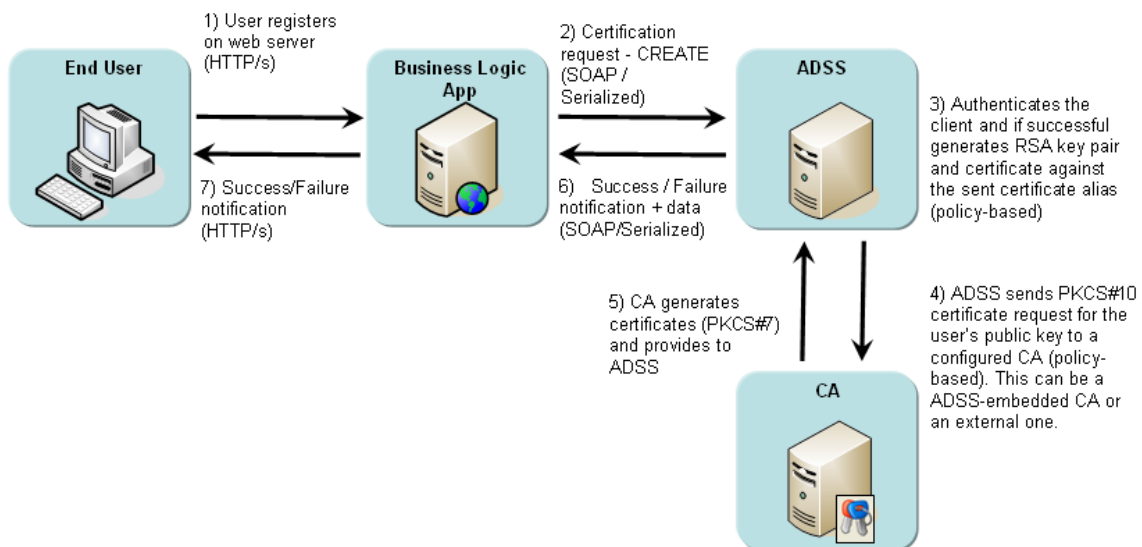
End User

1) User registers on web server (HTTP/s)

7) Success/Failure notification (HTTP/s)

Business Logic App

2) Certification request - CREATE (SOAP / Serialized)

6) Success / Failure notification + data (SOAP/Serialized)

ADSS

3) Authenticates the client and if successful generates RSA key pair and certificate against the sent certificate alias (policy-based)

5) CA generates certificates (PKCS#7) and provides to ADSS

4) ADSS sends PKCS#10 certificate request for the user's public key to a configured CA (policy-based). This can be a ADSS-embedded CA or an external one.

CA